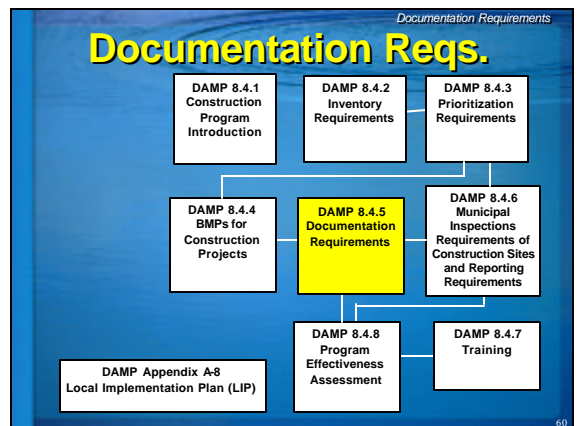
Documentation Requirements

Documentation Reqs.

DAMP 8.4.1 Construction Program Introduction

DAMP 8.4.2 Inventory Requirements

DAMP 8.4.3 Prioritization Requirements

DAMP 8.4.4 BMPs for Construction Projects

DAMP 8.4.5 Documentation Requirements

DAMP 8.4.6 Municipal Inspections Requirements of Construction Sites and Reporting Requirements

DAMP 8.4.8 Program Effectiveness Assessment

DAMP 8.4.7 Training

DAMP Appendix A-8 Local Implementation Plan (LIP)

60